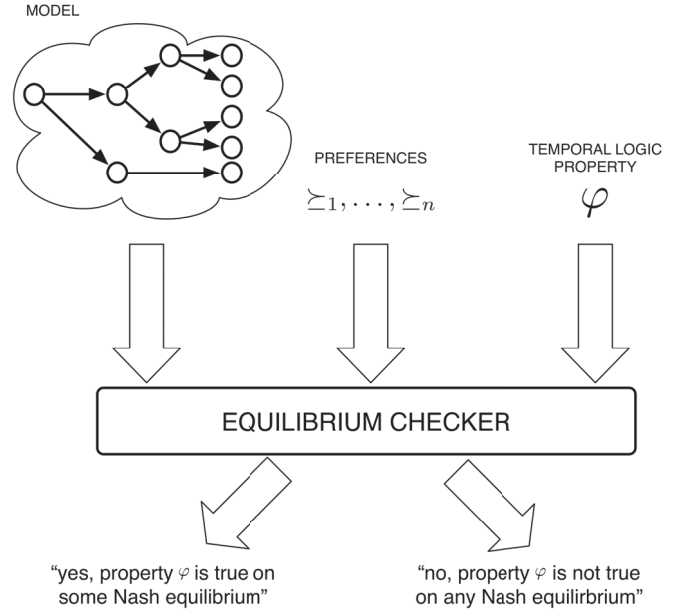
MODEL

PREFERENCES

$\succeq_1, \ldots, \succeq_n$

TEMPORAL LOGIC PROPERTY

$\varphi$

EQUILIBRIUM CHECKER

"yes, property $\varphi$ is true on some Nash equilibrium"

"no, property $\varphi$ is not true on any Nash equilirbrium"